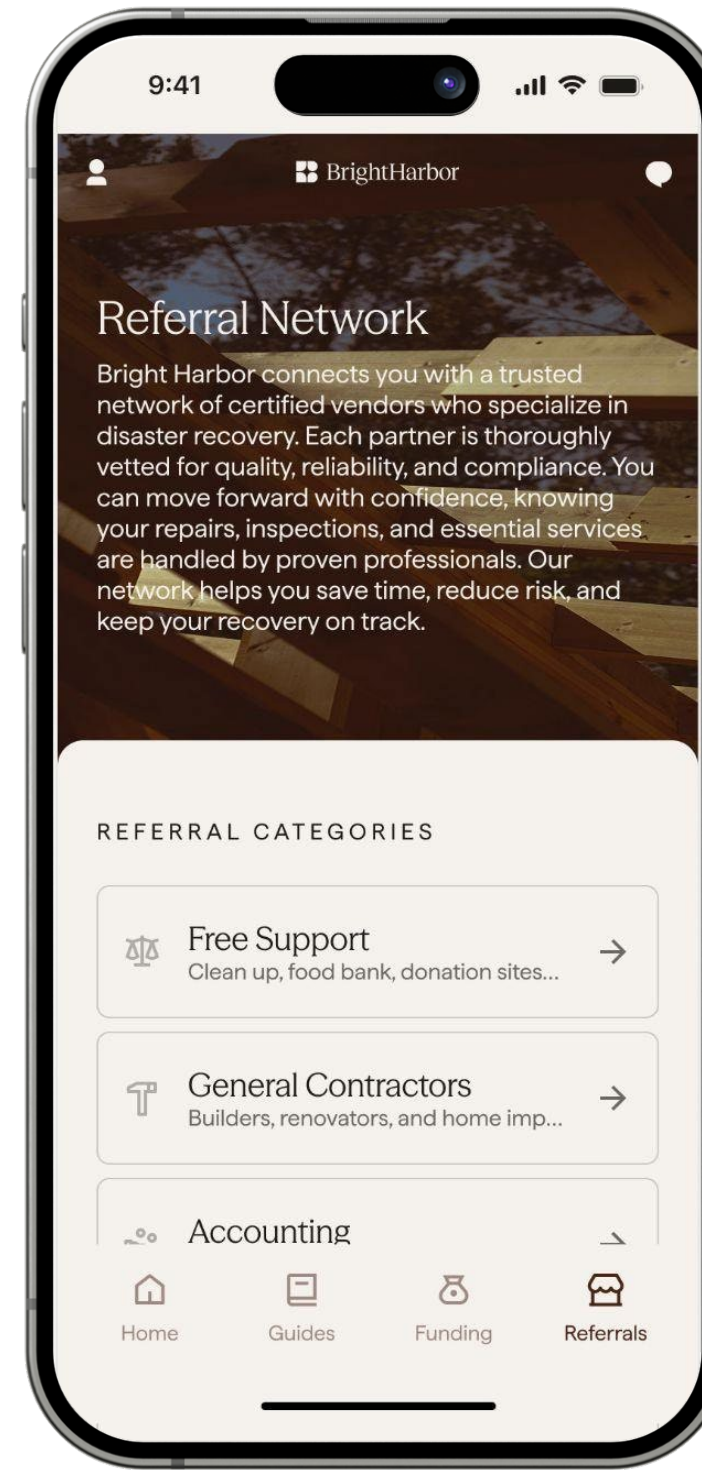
9:41

BrightHarbor

Referral Network

Bright Harbor connects you with a trusted network of certified vendors who specialize in disaster recovery. Each partner is thoroughly vetted for quality, reliability, and compliance. You can move forward with confidence, knowing your repairs, inspections, and essential services are handled by proven professionals. Our network helps you save time, reduce risk, and keep your recovery on track.

REFERRAL CATEGORIES

Free Support
Clean up, food bank, donation sites...

General Contractors
Builders, renovators, and home imp...

Accounting

Home
Guides
Funding
Referrals